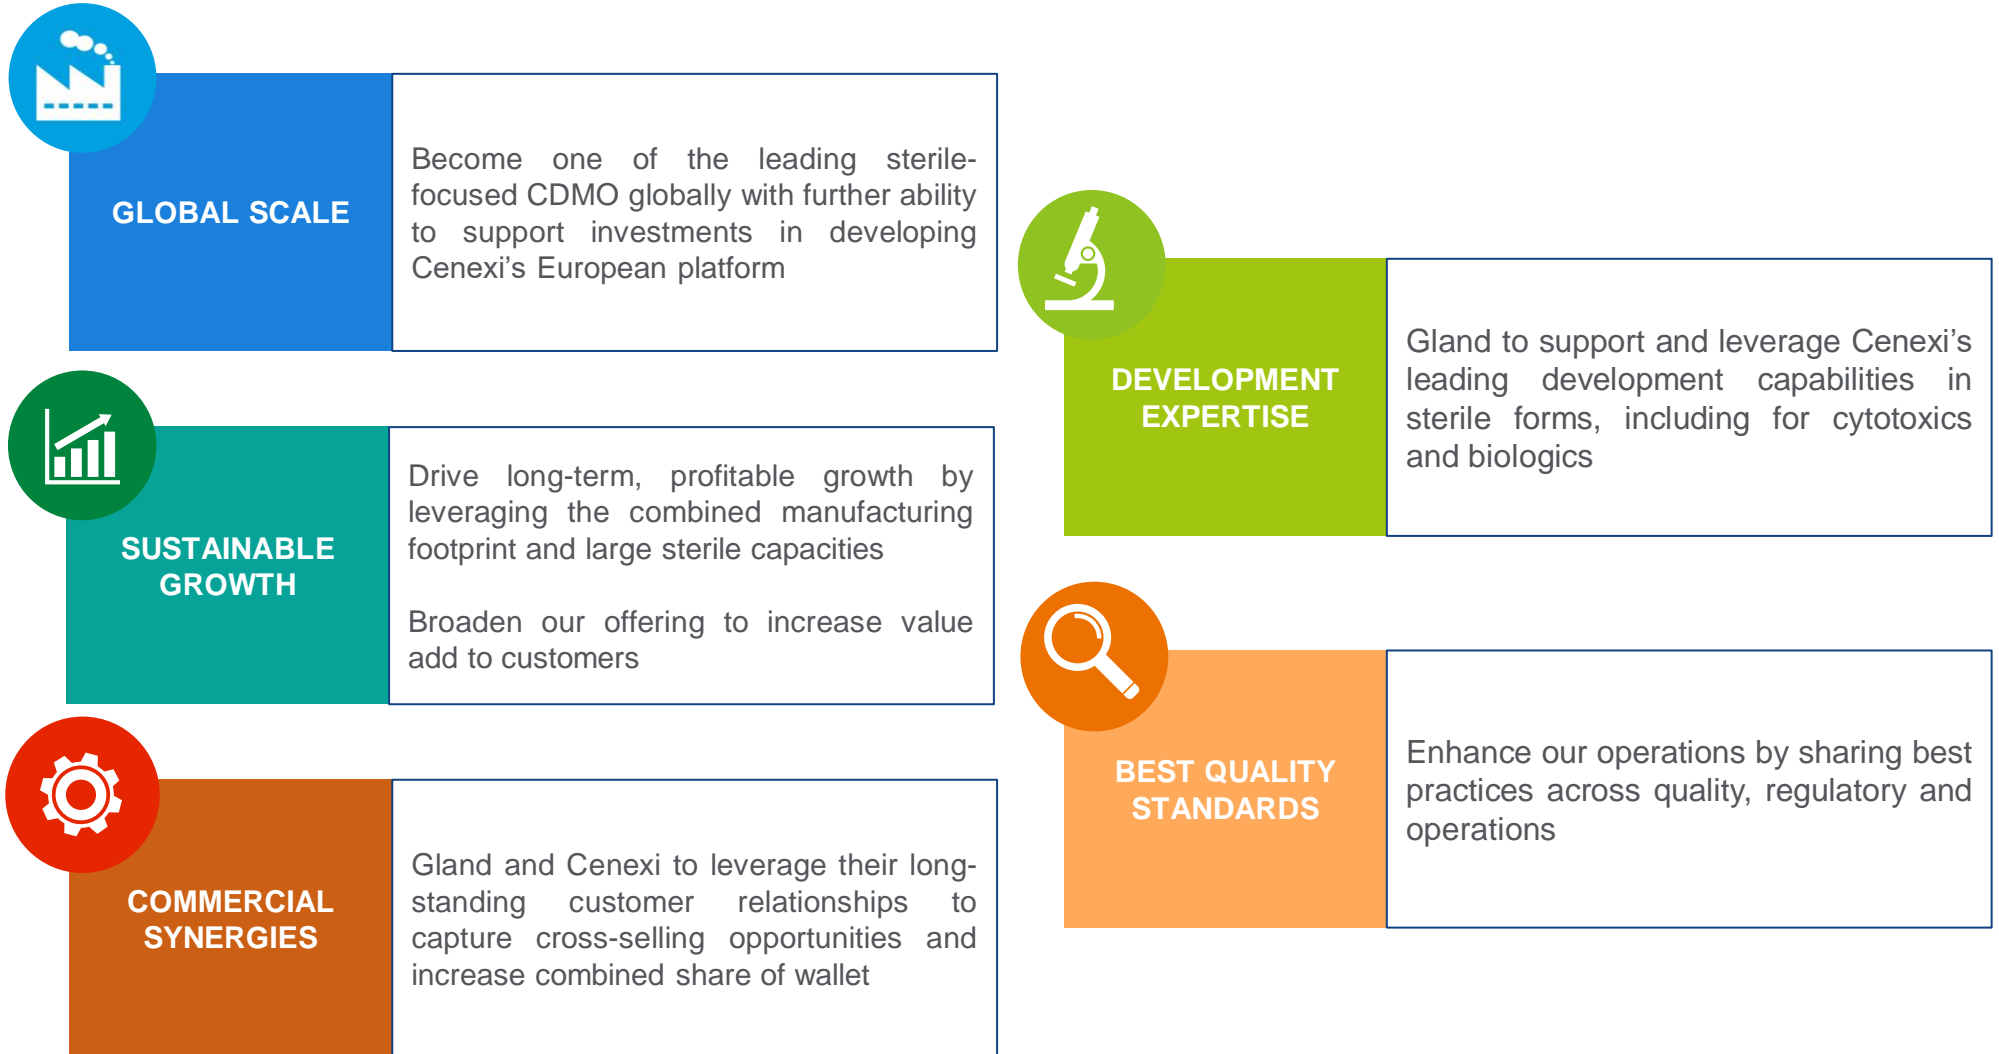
GLOBAL SCALE

Become one of the leading sterile-focused CDMO globally with further ability to support investments in developing Cenexi's European platform

SUSTAINABLE GROWTH

Drive long-term, profitable growth by leveraging the combined manufacturing footprint and large sterile capacities

Broaden our offering to increase value add to customers

COMMERCIAL SYNERGIES

Gland and Cenexi to leverage their long-standing customer relationships to capture cross-selling opportunities and increase combined share of wallet

DEVELOPMENT EXPERTISE

Gland to support and leverage Cenexi's leading development capabilities in sterile forms, including for cytotoxics and biologics

BEST QUALITY STANDARDS

Enhance our operations by sharing best practices across quality, regulatory and operations